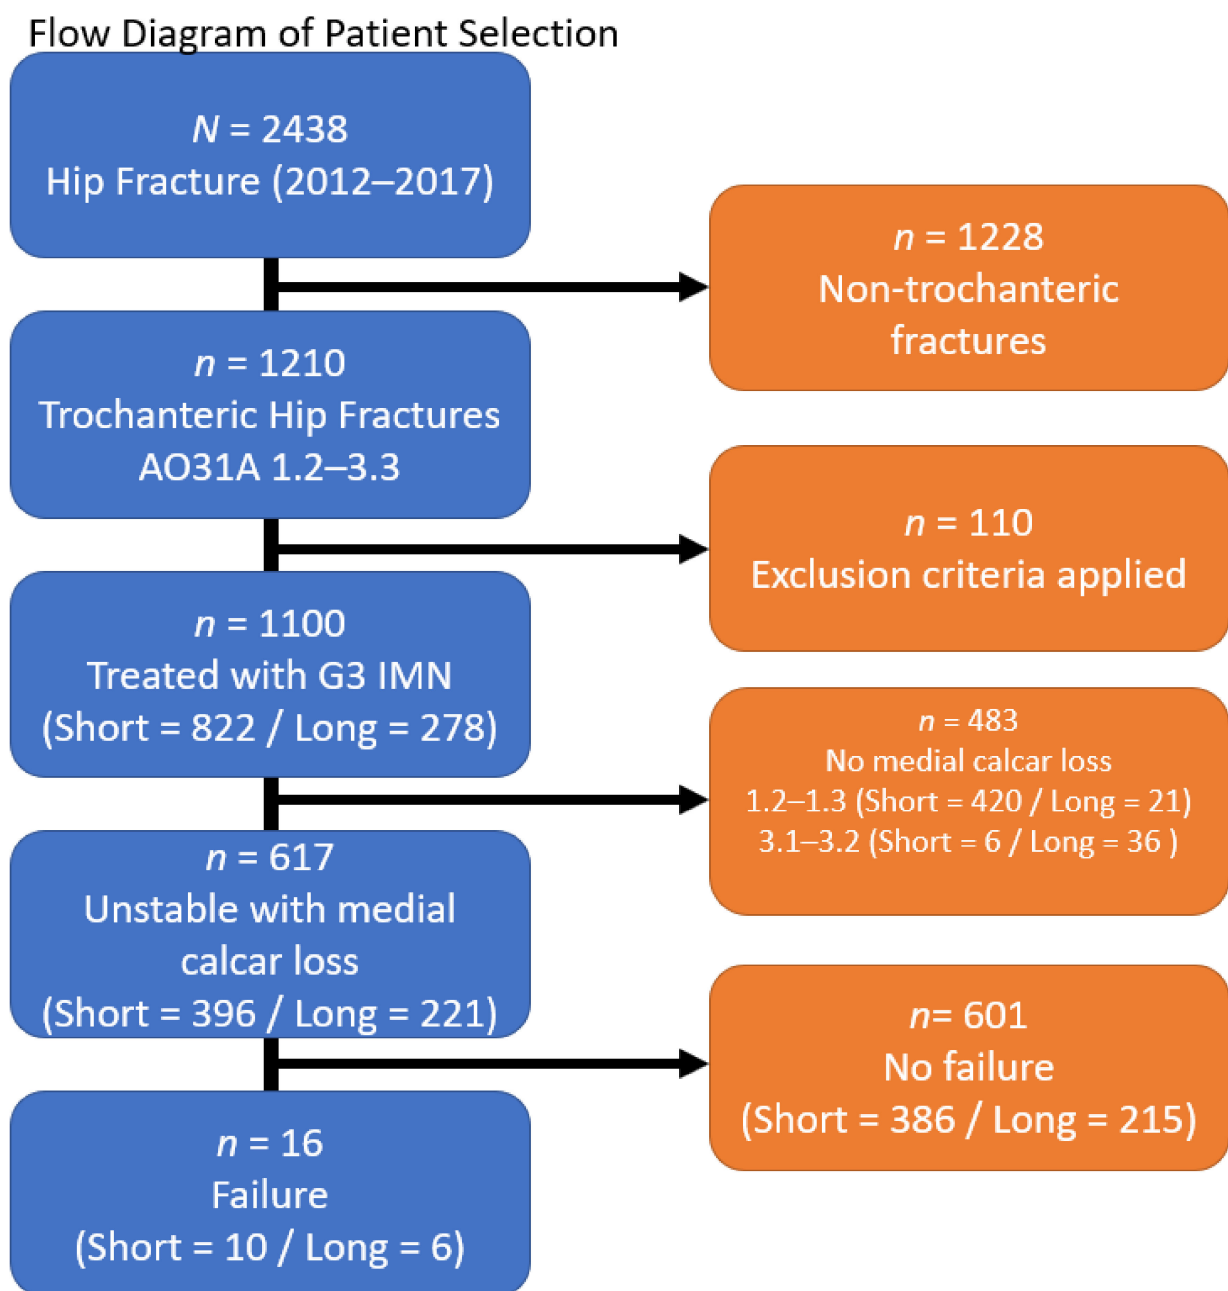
Flow Diagram of Patient Selection

$N$ = 2438
Hip Fracture (2012–2017)

$n$ = 1228
Non-trochanteric fractures

$n$ = 1210
Trochanteric Hip Fractures
AO31A 1.2–3.3

$n$ = 110
Exclusion criteria applied

$n$ = 1100
Treated with G3 IMN
(Short = 822 / Long = 278)

$n$ = 483
No medial calcar loss
1.2–1.3 (Short = 420 / Long = 21)
3.1–3.2 (Short = 6 / Long = 36 )

$n$ = 617
Unstable with medial calcar loss
(Short = 396 / Long = 221)

$n$= 601
No failure
(Short = 386 / Long = 215)

$n$ = 16
Failure
(Short = 10 / Long = 6)